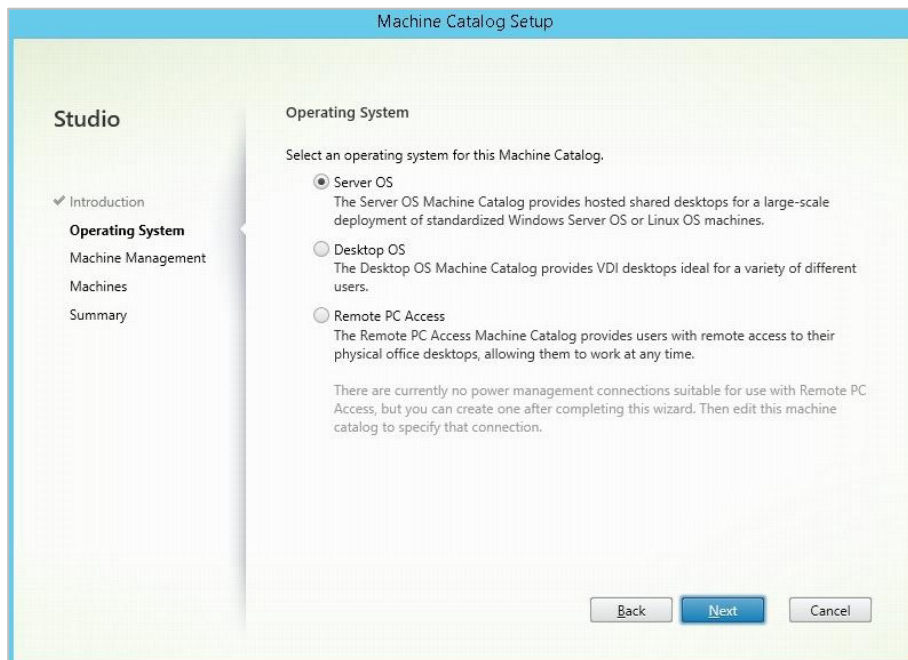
Machine Catalog Setup

Studio

✔ Introduction
Operating System
Machine Management
Machines
Summary

Operating System

Select an operating system for this Machine Catalog.

Server OS
The Server OS Machine Catalog provides hosted shared desktops for a large-scale deployment of standardized Windows Server OS or Linux OS machines.

Desktop OS
The Desktop OS Machine Catalog provides VDI desktops ideal for a variety of different users.

Remote PC Access
The Remote PC Access Machine Catalog provides users with remote access to their physical office desktops, allowing them to work at any time.

There are currently no power management connections suitable for use with Remote PC Access, but you can create one after completing this wizard. Then edit this machine catalog to specify that connection.

Back Next Cancel